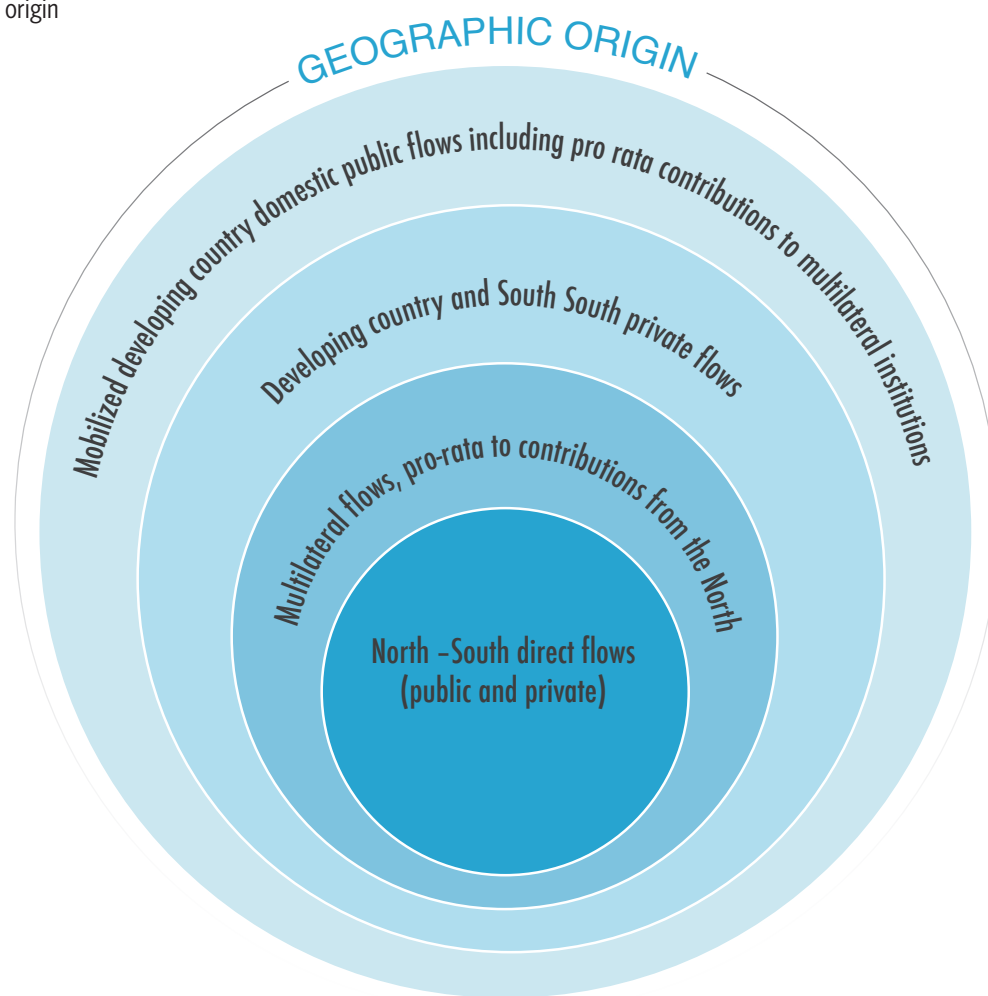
origin

GEOGRAPHIC ORIGIN

Mobilized developing country domestic public flows including pro rata contributions to multilateral institutions

Developing country and South South private flows

Multilateral flows, pro-rata to contributions from the North

North –South direct flows (public and private)